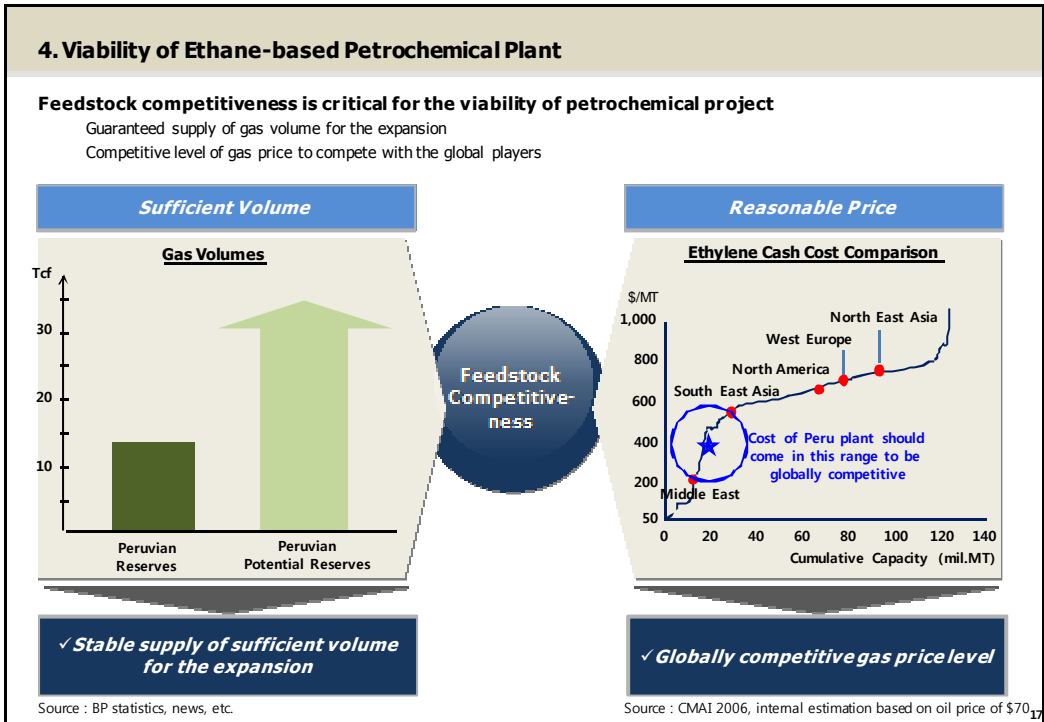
4. Viability of Ethane-based Petrochemical Plant

Feedstock competitiveness is critical for the viability of petrochemical project

Guaranteed supply of gas volume for the expansion

Competitive level of gas price to compete with the global players

Sufficient Volume

Gas Volumes

Tcf

30

20

10

Peruvian Reserves

Peruvian Potential Reserves

Feedstock Competitiveness

Reasonable Price

Ethylene Cash Cost Comparison

$/MT

1,000

800

600

400

200

50

0 20 40 60 80 100 120 140

Cumulative Capacity (mil.MT)

North East Asia

West Europe

North America

South East Asia

Middle East

Cost of Peru plant should come in this range to be globally competitive

✓Stable supply of sufficient volume for the expansion

✓Globally competitive gas price level

Source : BP statistics, news, etc.

Source : CMAI 2006, internal estimation based on oil price of $70

17